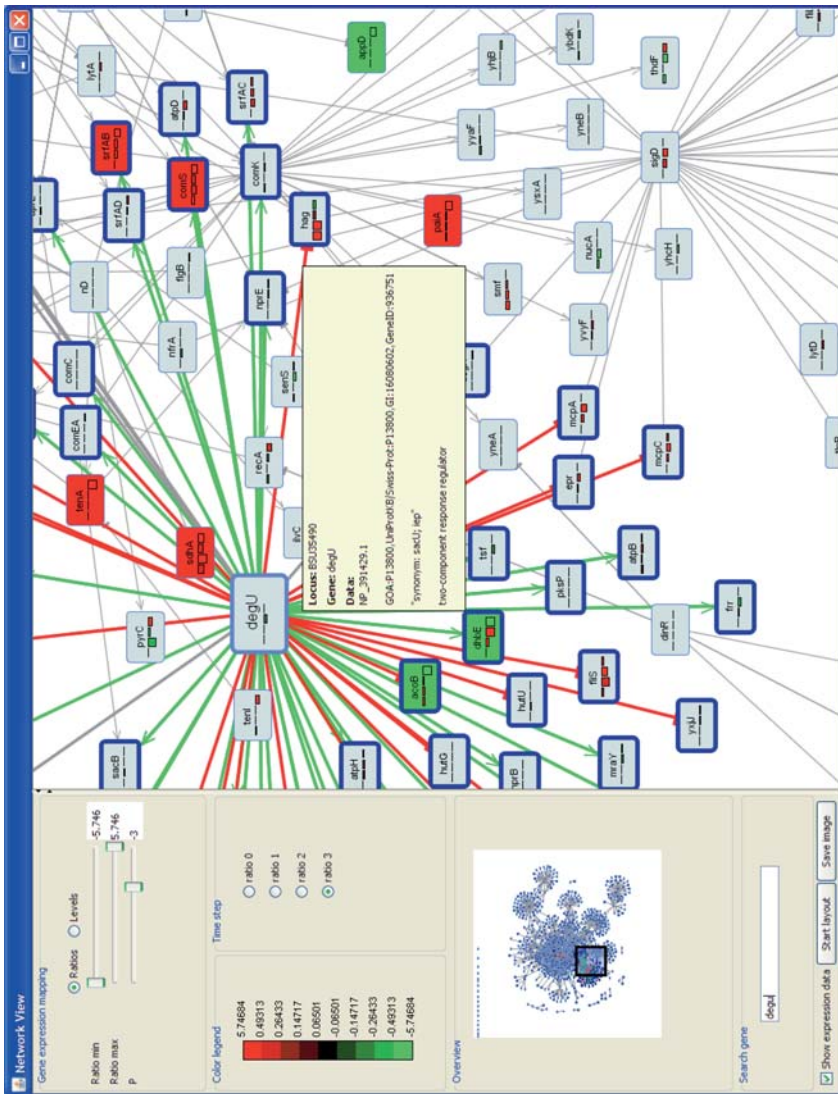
Network View

Gene expression mapping
Ratios
Levels
Ratio min
Ratio max
P
-5.746
5.746
-3

Color legend
5.74684
0.49313
0.26433
0.14717
0.06501
-0.06501
-0.14717
-0.26433
-0.49313
-5.74684

Time step
ratio 0
ratio 1
ratio 2
ratio 3

Overview

Search gene
degU

Show expression data
Start layout
Save image

Locus: BSU35490
Gene: degU
Data:
NP_391429.1
GOA:P13800,UniProtKB/Swiss-Prot:P13800,GI:16080602,GeneID:936751
"synonym: sacU; iep"
two-component response regulator

degU
sacB
tenI
atpH
hutG
nprB
mraY
yvjJ
hutU
acoB
fliS
dhbE
frr
dinR
pksP
atpB
tsf
epr
mcpC
mcpA
yneA
pyrC
sdhA
ilvC
recA
senS
nprE
hag
comK
conS
srfAD
srfAB
atpD
srfAC
appD
lytA
tenA
comEA
comC
nfrA
flgB
nD
palA
smf
yvyF
ysxA
nucA
yhcH
yyaF
yneB
yhjB
sigD
ybdK
thdF
lytD